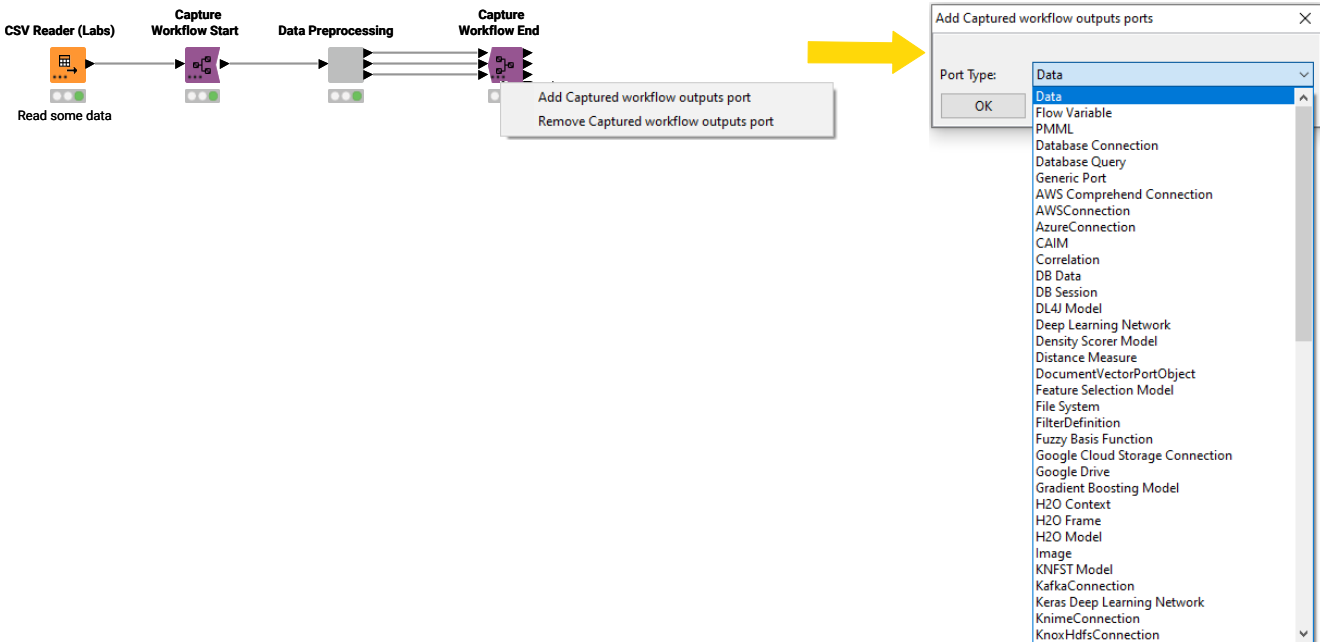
CSV Reader (Labs)

Read some data

Capture Workflow Start

Data Preprocessing

Capture Workflow End

Add Captured workflow outputs port
Remove Captured workflow outputs port

Add Captured workflow outputs ports

Port Type: Data

OK

Data
Flow Variable
PMML
Database Connection
Database Query
Generic Port
AWS Comprehend Connection
AWSConnection
AzureConnection
CAIM
Correlation
DB Data
DB Session
DL4J Model
Deep Learning Network
Density Scorer Model
Distance Measure
DocumentVectorPortObject
Feature Selection Model
File System
FilterDefinition
Fuzzy Basis Function
Google Cloud Storage Connection
Google Drive
Gradient Boosting Model
H2O Context
H2O Frame
H2O Model
Image
KNFST Model
KafkaConnection
Keras Deep Learning Network
KnimeConnection
KnoxHdfsConnection